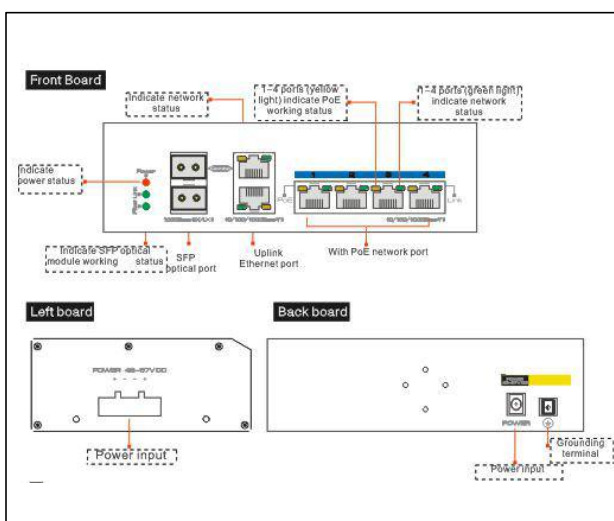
Front Board

Indicate network status

1~4 ports (yellow light) indicate PoE working status

1~4 ports (green light) indicate network status

Indicate power status

Power

Fiber Link

1000Base-SX/LX

10/100/1000Base-T

1 2 3 4

PoE

Link

10/100/1000Base-T

Indicate SFP optical module working status

SFP optical port

Uplink Ethernet port

With PoE network port

Left board

POWER 48-57VDC

Power input

Back board

POWER

Grounding terminal

Power input